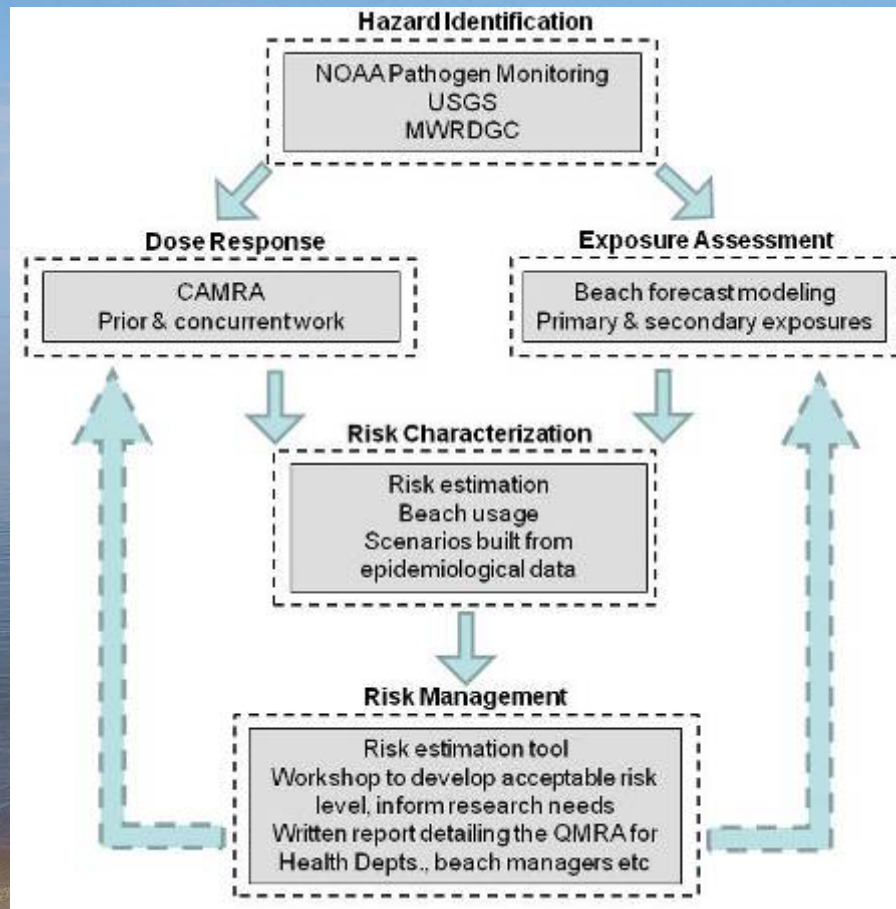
Hazard Identification

NOAA Pathogen Monitoring
USGS
MWRDGC

Dose Response

CAMRA
Prior & concurrent work

Exposure Assessment

Beach forecast modeling
Primary & secondary exposures

Risk Characterization

Risk estimation
Beach usage
Scenarios built from epidemiological data

Risk Management

Risk estimation tool
Workshop to develop acceptable risk level, inform research needs
Written report detailing the QMRA for Health Depts., beach managers etc